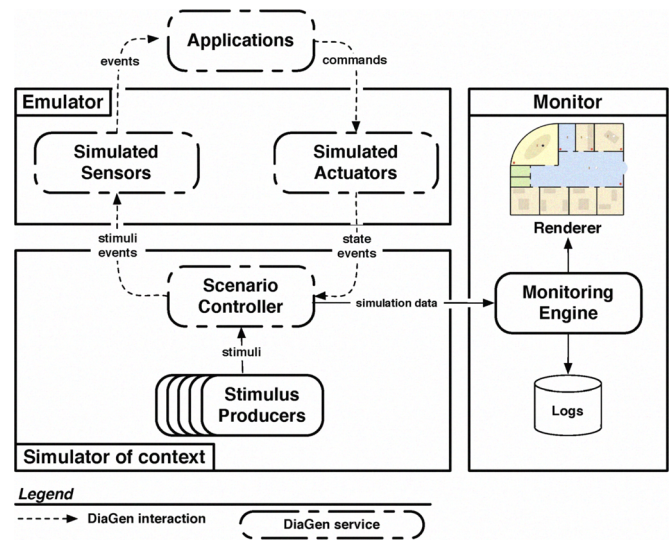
Applications

events

commands

Emulator

Simulated Sensors

Simulated Actuators

Monitor

Renderer

stimuli events

state events

Scenario Controller

simulation data

Monitoring Engine

stimuli

Stimulus Producers

Logs

Simulator of context

Legend

DiaGen interaction

DiaGen service